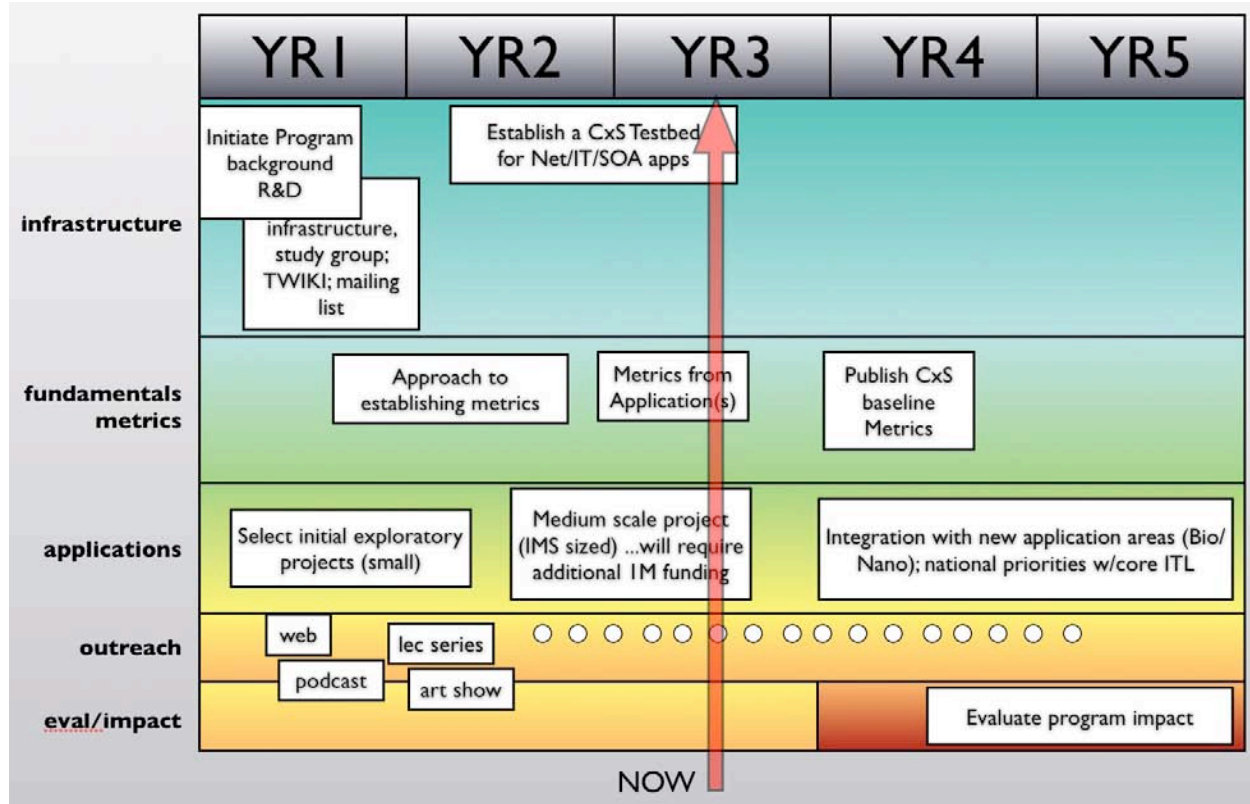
| YR1 | YR2 | YR3 | YR4 | YR5 |
|---|---|---|---|---|

infrastructure

Initiate Program background R&D

infrastructure, study group; TWIKI; mailing list

Establish a CxS Testbed for Net/IT/SOA apps

fundamentals metrics

Approach to establishing metrics

Metrics from Application(s)

Publish CxS baseline Metrics

applications

Select initial exploratory projects (small)

Medium scale project (IMS sized) ...will require additional 1M funding

Integration with new application areas (Bio/ Nano); national priorities w/core ITL

outreach

web

lec series

podcast

art show

eval/impact

Evaluate program impact

NOW